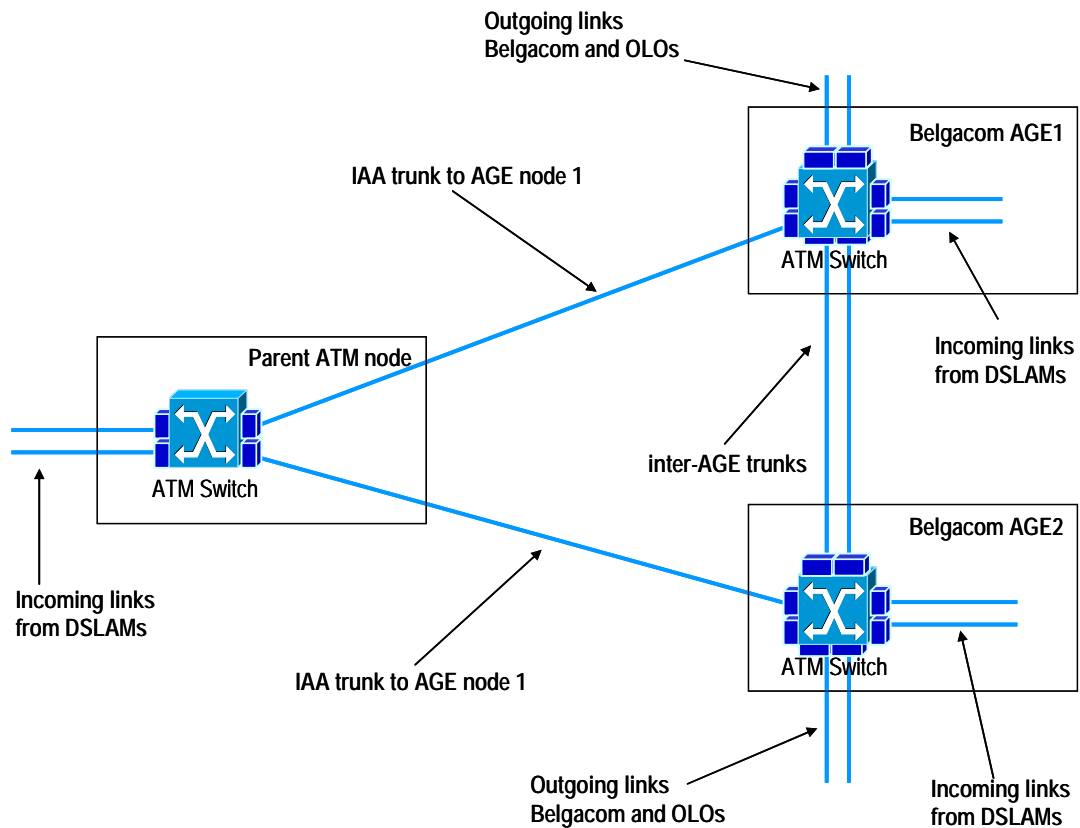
Outgoing links
Belgacom and OLOs

Belgacom AGE1

IAA trunk to AGE node 1

ATM Switch

Parent ATM node

Incoming links
from DSLAMs

ATM Switch

inter-AGE trunks

Belgacom AGE2

Incoming links
from DSLAMs

ATM Switch

IAA trunk to AGE node 1

Outgoing links
Belgacom and OLOs

Incoming links
from DSLAMs